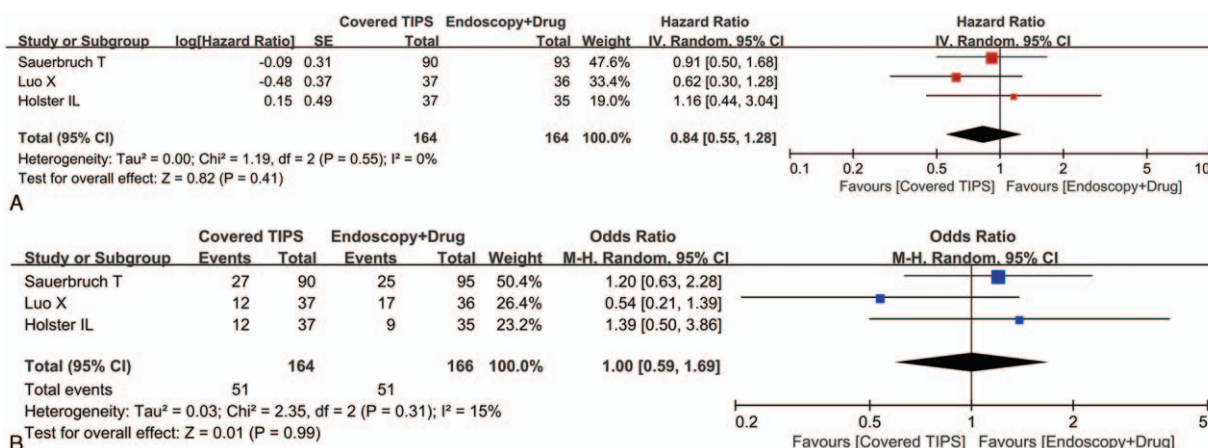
| Study or Subgroup | log[Hazard Ratio] | SE | Covered TIPS Total | Endoscopy+Drug Total | Weight | Hazard Ratio IV, Random, 95% CI |
|---|---|---|---|---|---|---|
| Sauerbruch T | -0.09 | 0.31 | 90 | 93 | 47.6% | 0.91 [0.50, 1.68] |
| Luo X | -0.48 | 0.37 | 37 | 36 | 33.4% | 0.62 [0.30, 1.28] |
| Holster IL | 0.15 | 0.49 | 37 | 35 | 19.0% | 1.16 [0.44, 3.04] |
| Total (95% CI) | | | 164 | 164 | 100.0% | 0.84 [0.55, 1.28] |

Heterogeneity: Tau² = 0.00; Chi² = 1.19, df = 2 (P = 0.55); I² = 0%
Test for overall effect: Z = 0.82 (P = 0.41)

Hazard Ratio
IV, Random, 95% CI
0.1 0.2 0.5 1 2 5 10
Favours [Covered TIPS] Favours [Endoscopy+Drug]

A

| Study or Subgroup | Covered TIPS Events | Covered TIPS Total | Endoscopy+Drug Events | Endoscopy+Drug Total | Weight | Odds Ratio M-H, Random, 95% CI |
|---|---|---|---|---|---|---|
| Sauerbruch T | 27 | 90 | 25 | 95 | 50.4% | 1.20 [0.63, 2.28] |
| Luo X | 12 | 37 | 17 | 36 | 26.4% | 0.54 [0.21, 1.39] |
| Holster IL | 12 | 37 | 9 | 35 | 23.2% | 1.39 [0.50, 3.86] |
| Total (95% CI) | | 164 | | 166 | 100.0% | 1.00 [0.59, 1.69] |
| Total events | 51 | | 51 | | | |

Heterogeneity: Tau² = 0.03; Chi² = 2.35, df = 2 (P = 0.31); I² = 15%
Test for overall effect: Z = 0.01 (P = 0.99)

Odds Ratio
M-H, Random, 95% CI
0.2 0.5 1 2 5
Favours [Covered TIPS] Favours [Endoscopy+Drug]

B